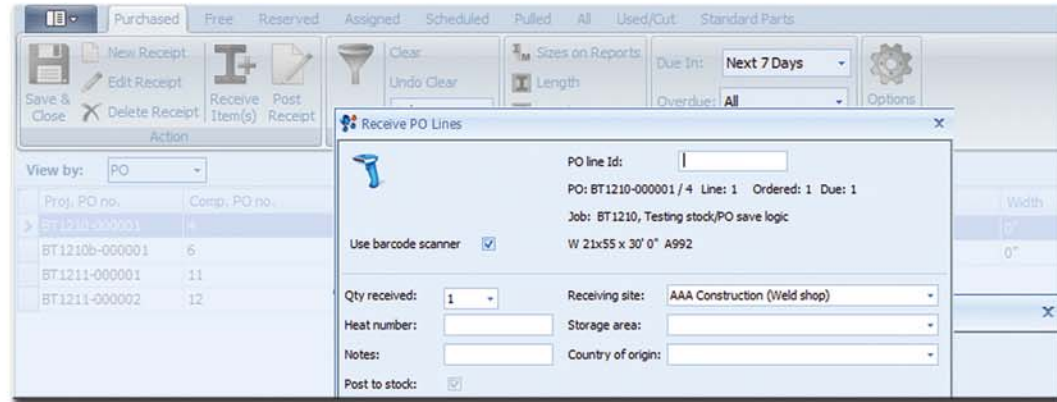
Purchased Free Reserved Assigned Scheduled Pulled All Used/Cut Standard Parts

Save & Close
New Receipt
Edit Receipt
Delete Receipt
Receive Item(s)
Post Receipt
Action

Clear
Undo Clear

Sizes on Reports
Length

Due In: Next 7 Days
Overdue: All

Options

View by: PO

| Proj. PO no. | Comp. PO no. |
|---|---|
| BT1210-000001 | 4 |
| BT1210b-000001 | 6 |
| BT1211-000001 | 11 |
| BT1211-000002 | 12 |

Width
0"
0"

Receive PO Lines

PO line Id:
PO: BT1210-000001 / 4 Line: 1 Ordered: 1 Due: 1
Job: BT1210, Testing stock/PO save logic
W 21x55 x 30' 0" A992

Use barcode scanner

Qty received: 1
Receiving site: AAA Construction (Weld shop)
Heat number:
Storage area:
Notes:
Country of origin:
Post to stock: